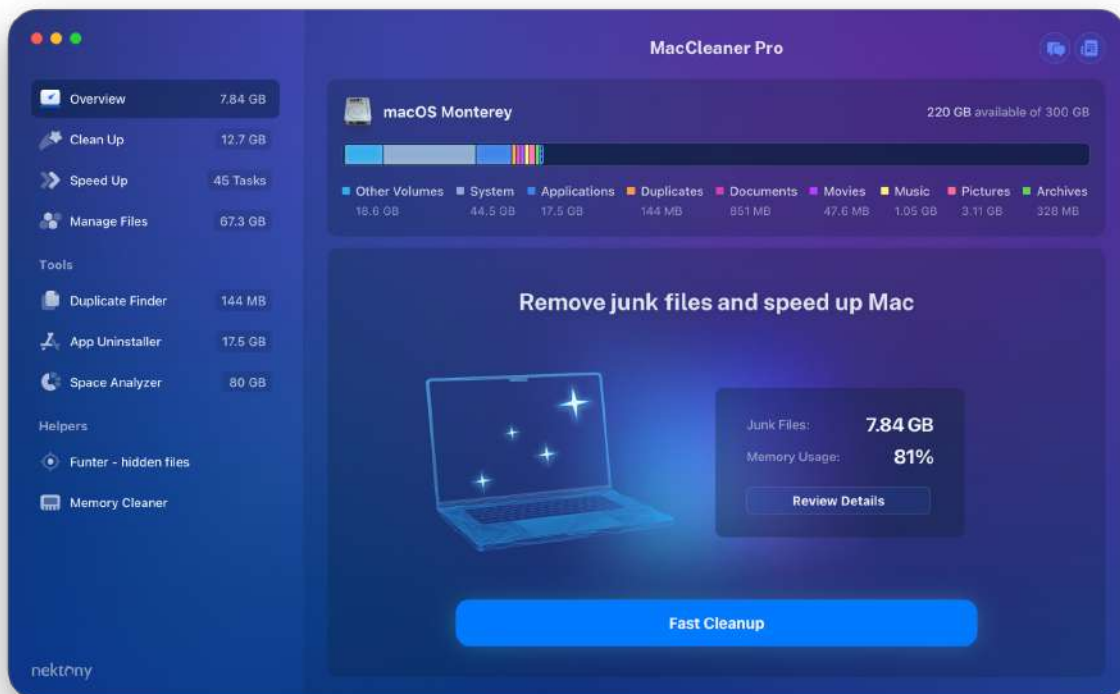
MacCleaner Pro

Overview 7.84 GB
Clean Up 12.7 GB
Speed Up 45 Tasks
Manage Files 67.3 GB

Tools
Duplicate Finder 144 MB
App Uninstaller 17.5 GB
Space Analyzer 80 GB

Helpers
Funter - hidden files
Memory Cleaner

nektony

macOS Monterey
220 GB available of 300 GB

Other Volumes 18.6 GB
System 44.5 GB
Applications 17.5 GB
Duplicates 144 MB
Documents 851 MB
Movies 47.6 MB
Music 1.05 GB
Pictures 3.11 GB
Archives 328 MB

Remove junk files and speed up Mac

Junk Files: 7.84 GB
Memory Usage: 81%
Review Details

Fast Cleanup